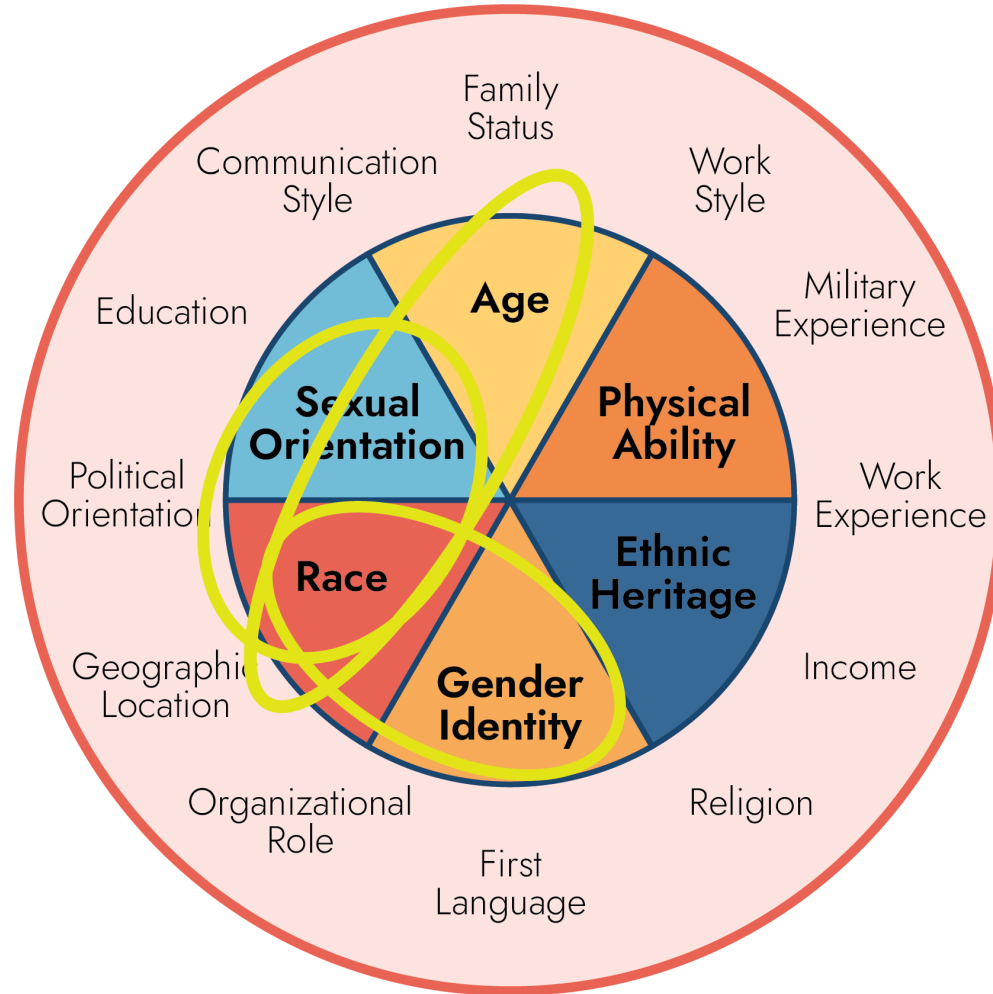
Family Status

Communication Style

Work Style

Education

Military Experience

Age

Sexual Orientation

Physical Ability

Political Orientation

Work Experience

Race

Ethnic Heritage

Geographic Location

Income

Gender Identity

Organizational Role

Religion

First Language